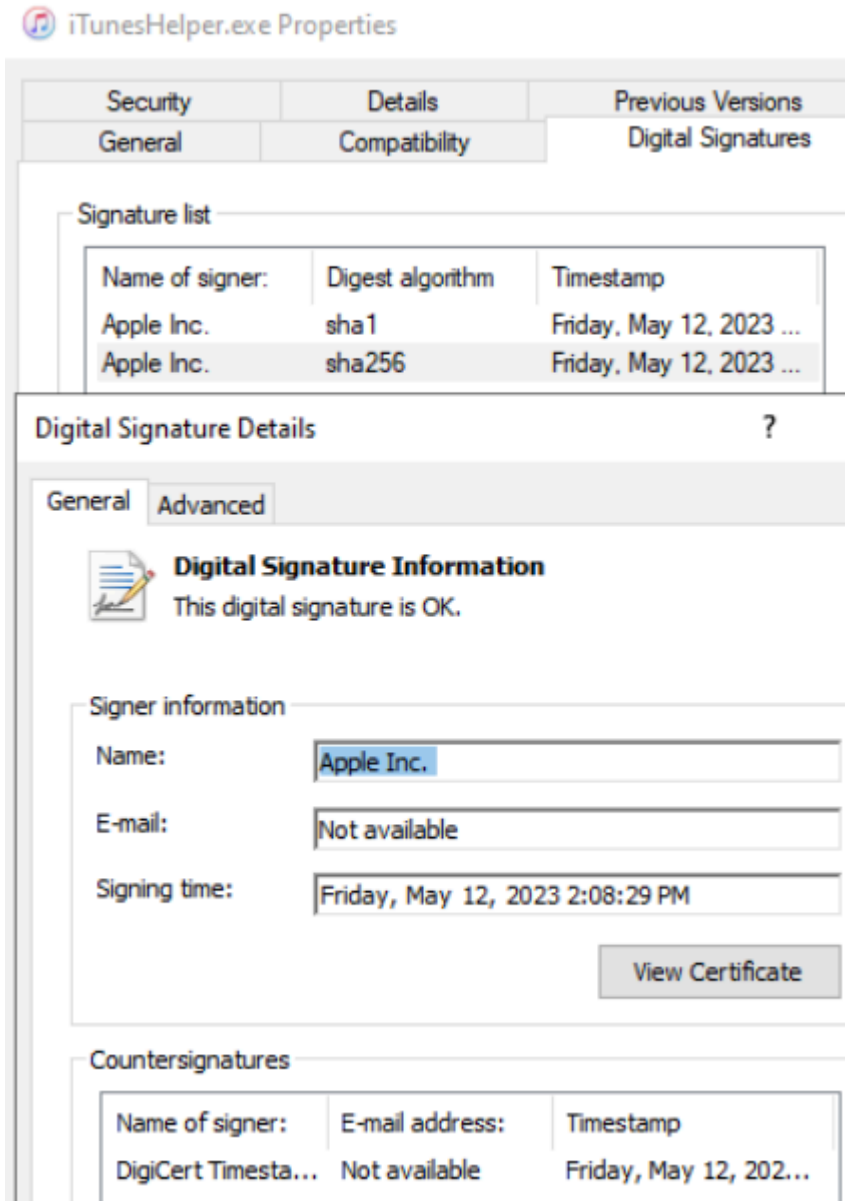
iTunesHelper.exe Properties

Security | Details | Previous Versions
General | Compatibility | Digital Signatures

Signature list

| Name of signer: | Digest algorithm | Timestamp |
|---|---|---|
| Apple Inc. | sha1 | Friday, May 12, 2023 ... |
| Apple Inc. | sha256 | Friday, May 12, 2023 ... |

Digital Signature Details ?

General Advanced

Digital Signature Information
This digital signature is OK.

Signer information
Name: Apple Inc.
E-mail: Not available
Signing time: Friday, May 12, 2023 2:08:29 PM

View Certificate

Countersignatures

| Name of signer: | E-mail address: | Timestamp |
|---|---|---|
| DigiCert Timesta... | Not available | Friday, May 12, 202... |